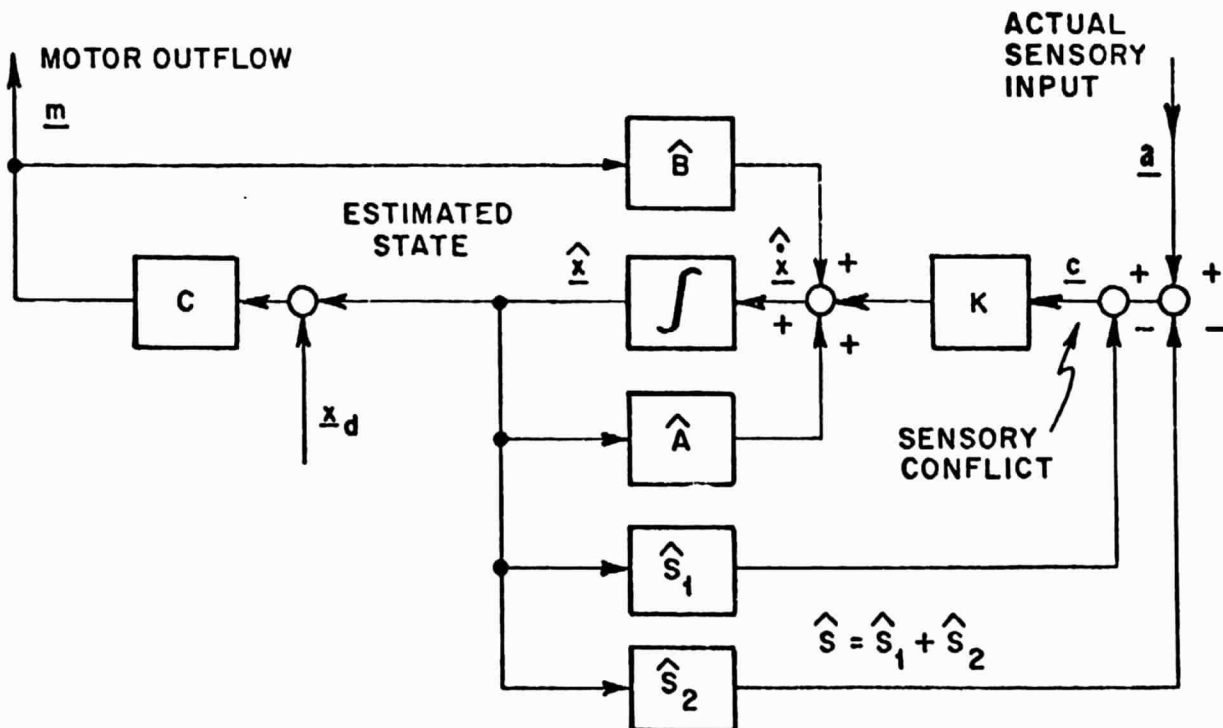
MOTOR OUTFLOW

$\underline{m}$

ACTUAL SENSORY INPUT

$\underline{a}$

$\hat{B}$

ESTIMATED STATE

$\underline{\hat{x}}$

$\underline{\dot{\hat{x}}}$

+

+

+

$\underline{c}$

+

+

–

–

C

$\int$

K

$\underline{x}_d$

$\hat{A}$

SENSORY CONFLICT

$\hat{S}_1$

$\hat{S} = \hat{S}_1 + \hat{S}_2$

$\hat{S}_2$